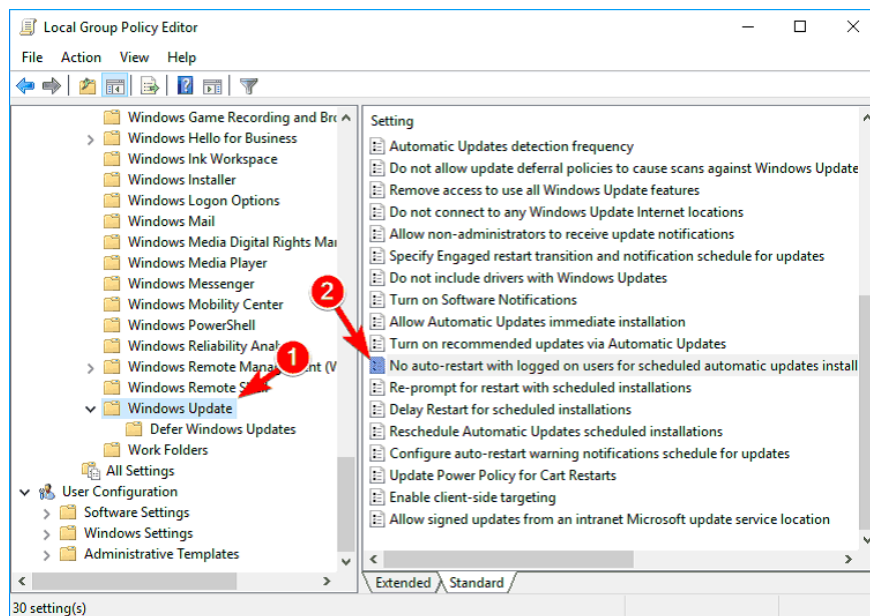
Local Group Policy Editor

File Action View Help

Windows Game Recording and Bro
Windows Hello for Business
Windows Ink Workspace
Windows Installer
Windows Logon Options
Windows Mail
Windows Media Digital Rights Ma
Windows Media Player
Windows Messenger
Windows Mobility Center
Windows PowerShell
Windows Reliability Anal
Windows Remote Manag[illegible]t (V
Windows Remote S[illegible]
Windows Update
Defer Windows Updates
Work Folders
All Settings
User Configuration
Software Settings
Windows Settings
Administrative Templates

1

2

Setting
Automatic Updates detection frequency
Do not allow update deferral policies to cause scans against Windows Update
Remove access to use all Windows Update features
Do not connect to any Windows Update Internet locations
Allow non-administrators to receive update notifications
Specify Engaged restart transition and notification schedule for updates
Do not include drivers with Windows Updates
Turn on Software Notifications
Allow Automatic Updates immediate installation
Turn on recommended updates via Automatic Updates
No auto-restart with logged on users for scheduled automatic updates install
Re-prompt for restart with scheduled installations
Delay Restart for scheduled installations
Reschedule Automatic Updates scheduled installations
Configure auto-restart warning notifications schedule for updates
Update Power Policy for Cart Restarts
Enable client-side targeting
Allow signed updates from an intranet Microsoft update service location

Extended Standard

30 setting(s)